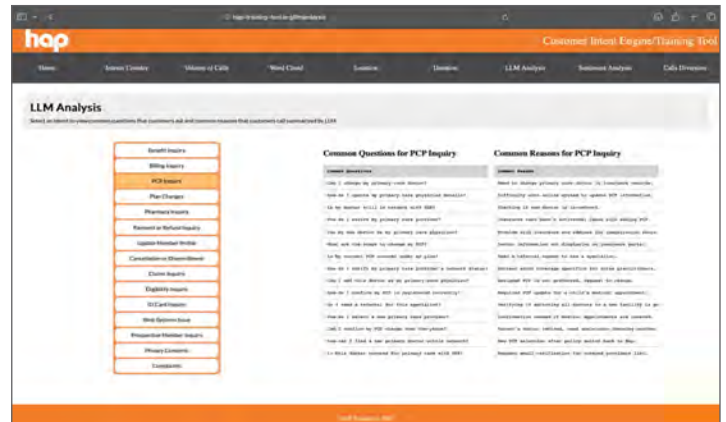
hap

Customer Intent Engine/Training Tool

Home | Intent Counts | Volume of Calls | Word Cloud | Location | Duration | LLM Analysis | Sentiment Analysis | Calls Overview

LLM Analysis

Select an intent to view common questions that customers ask and common reasons that customers call summarized by LLM

Benefit Inquiry
Billing Inquiry
PCP Inquiry
Plan Changes
Pharmacy Inquiry
Payment or Refund Inquiry
Update Member Profile
Cancellation or Disenrollment
Claim Inquiry
Eligibility Inquiry
ID Card Inquiry
Web Options Issue
Prospective Member Inquiry
Privacy Concerns
Complaints

Common Questions for PCP Inquiry

| Common Questions |
|---|
| Can I change my primary care doctor? |
| How do I update my primary care physician details? |
| Is my doctor still in network with HAP? |
| How do I confirm my primary care provider? |
| Can my new doctor be my primary care physician? |
| What are the steps to change my PCP? |
| Is my current PCP covered under my plan? |
| How do I verify my primary care provider's network status? |
| Can I add this doctor as my primary care physician? |
| How do I confirm my PCP is registered correctly? |
| Do I need a referral for this specialist? |
| How do I select a new primary care provider? |
| Can I confirm my PCP change over the phone? |
| How can I find a new primary doctor within network? |
| Is this doctor covered for primary care with HAP? |

Common Reasons for PCP Inquiry

| Common Reasons |
|---|
| Need to change primary care doctor to in-network provider. |
| Difficulty with online system to update PCP information. |
| Checking if new doctor is in-network. |
| Insurance card hasn't reflected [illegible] |
| Problem with insurance not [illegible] |
| Doctor information not displaying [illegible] |
| Need a referral signed to see a specialist. |
| Unclear about coverage specifics for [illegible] |
| Assigned PCP is not preferred, request to change. |
| Required PCP update for a child's medical appointment. |
| Verifying if switching all doctors to a new facility is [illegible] |
| Confirmation needed of doctor appointments and network. |
| Patient's doctor retired, need assistance choosing another. |
| New PCP selection after policy switch back to HAP. |
| Request email confirmation for updated physician list. |

Health Alliance Plan